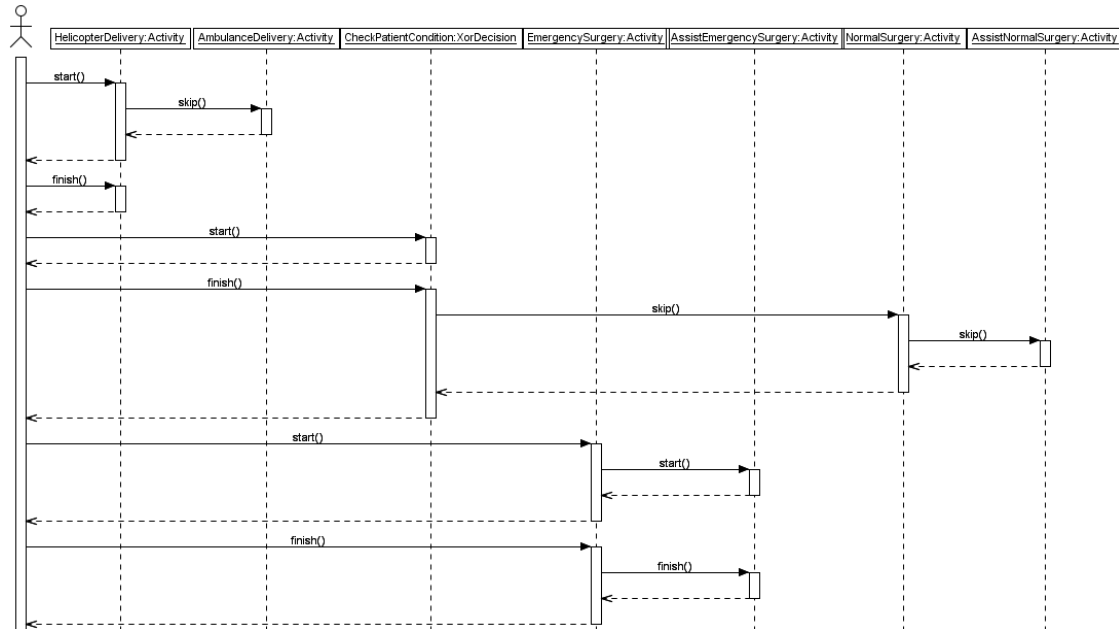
HelicopterDelivery:Activity
AmbulanceDelivery:Activity
CheckPatientCondition:XorDecision
EmergencySurgery:Activity
AssistEmergencySurgery:Activity
NormalSurgery:Activity
AssistNormalSurgery:Activity

start()
skip()
finish()
start()
finish()
skip()
skip()
start()
start()
finish()
finish()